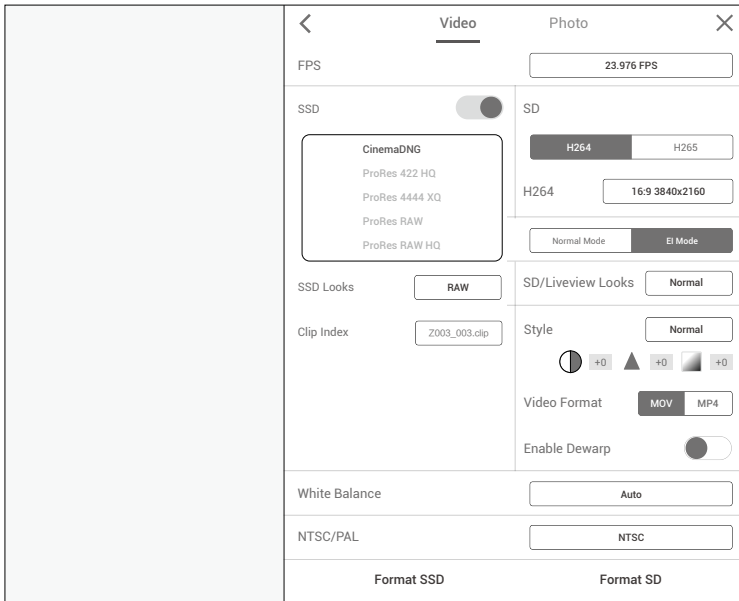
Video Photo

FPS 23.976 FPS

SSD

CinemaDNG
ProRes 422 HQ
ProRes 4444 XQ
ProRes RAW
ProRes RAW HQ

SSD Looks RAW

Clip Index Z003_003.clip

SD

H264 H265

H264 16:9 3840x2160

Normal Mode EI Mode

SD/Liveview Looks Normal

Style Normal

+0 +0 +0

Video Format MOV MP4

Enable Dewarp

White Balance Auto

NTSC/PAL NTSC

Format SSD Format SD